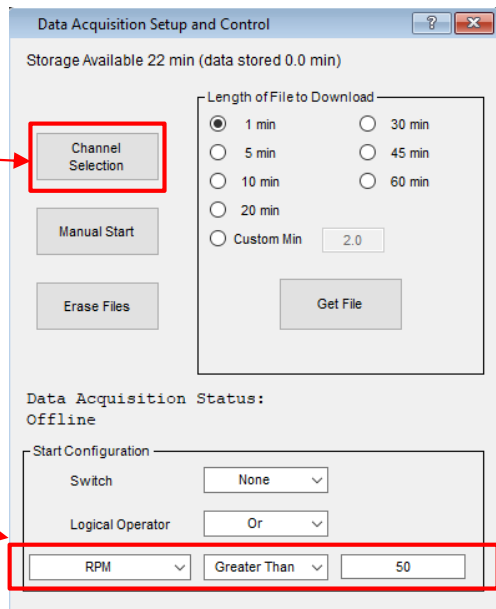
Data Acquisition Setup and Control

?

Storage Available 22 min (data stored 0.0 min)

Channel Selection

Manual Start

Erase Files

Length of File to Download

1 min
5 min
10 min
20 min
Custom Min 2.0

30 min
45 min
60 min

Get File

Data Acquisition Status:
Offline

Start Configuration

Switch None

Logical Operator Or

RPM Greater Than 50